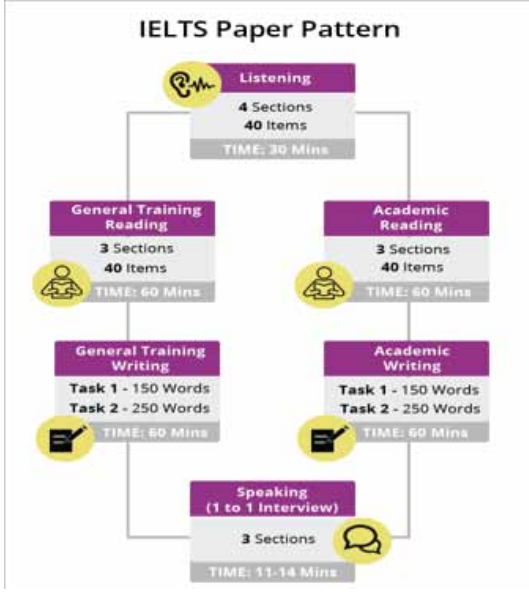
IELTS Paper Pattern

Listening
4 Sections
40 Items
TIME: 30 Mins

General Training Reading
3 Sections
40 Items
TIME: 60 Mins

Academic Reading
3 Sections
40 Items
TIME: 60 Mins

General Training Writing
Task 1 - 150 Words
Task 2 - 250 Words
TIME: 60 Mins

Academic Writing
Task 1 - 150 Words
Task 2 - 250 Words
TIME: 60 Mins

Speaking (1 to 1 Interview)
3 Sections
TIME: 11-14 Mins